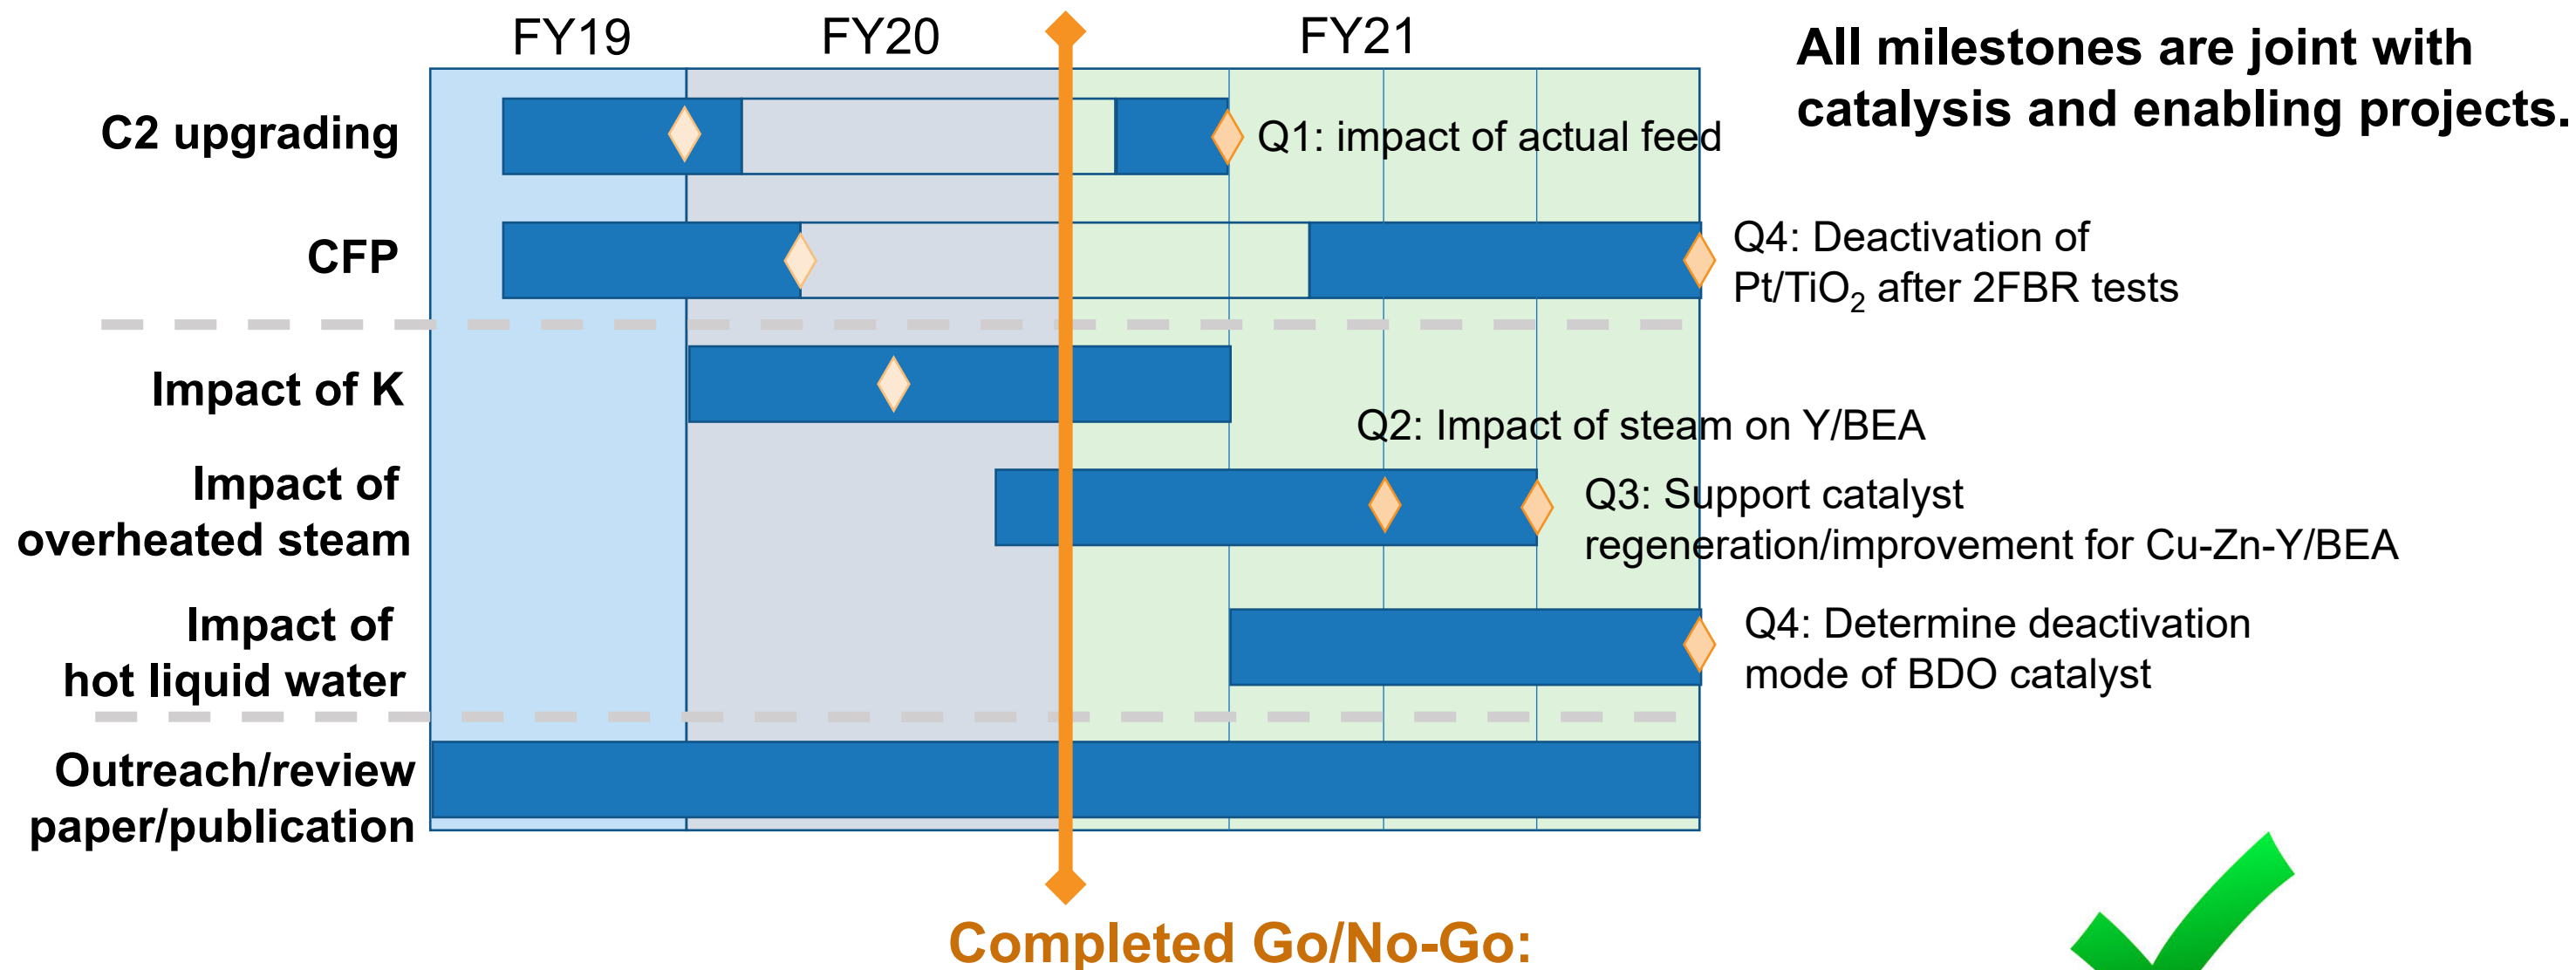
FY19 FY20 FY21

All milestones are joint with catalysis and enabling projects.

C2 upgrading

Q1: impact of actual feed

CFP

Q4: Deactivation of $Pt/TiO_2$ after 2FBR tests

Impact of K

Q2: Impact of steam on Y/BEA

Impact of overheated steam

Q3: Support catalyst regeneration/improvement for Cu-Zn-Y/BEA

Impact of hot liquid water

Q4: Determine deactivation mode of BDO catalyst

Outreach/review paper/publication

Completed Go/No-Go: